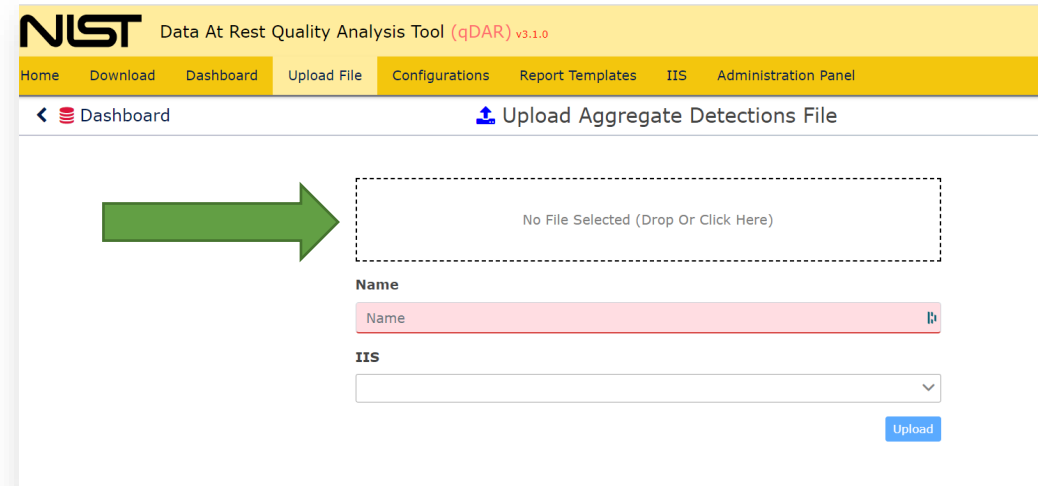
NIST Data At Rest Quality Analysis Tool (qDAR) v3.1.0

Home Download Dashboard Upload File Configurations Report Templates IIS Administration Panel

Dashboard

Upload Aggregate Detections File

No File Selected (Drop Or Click Here)

Name

Name

IIS

Upload